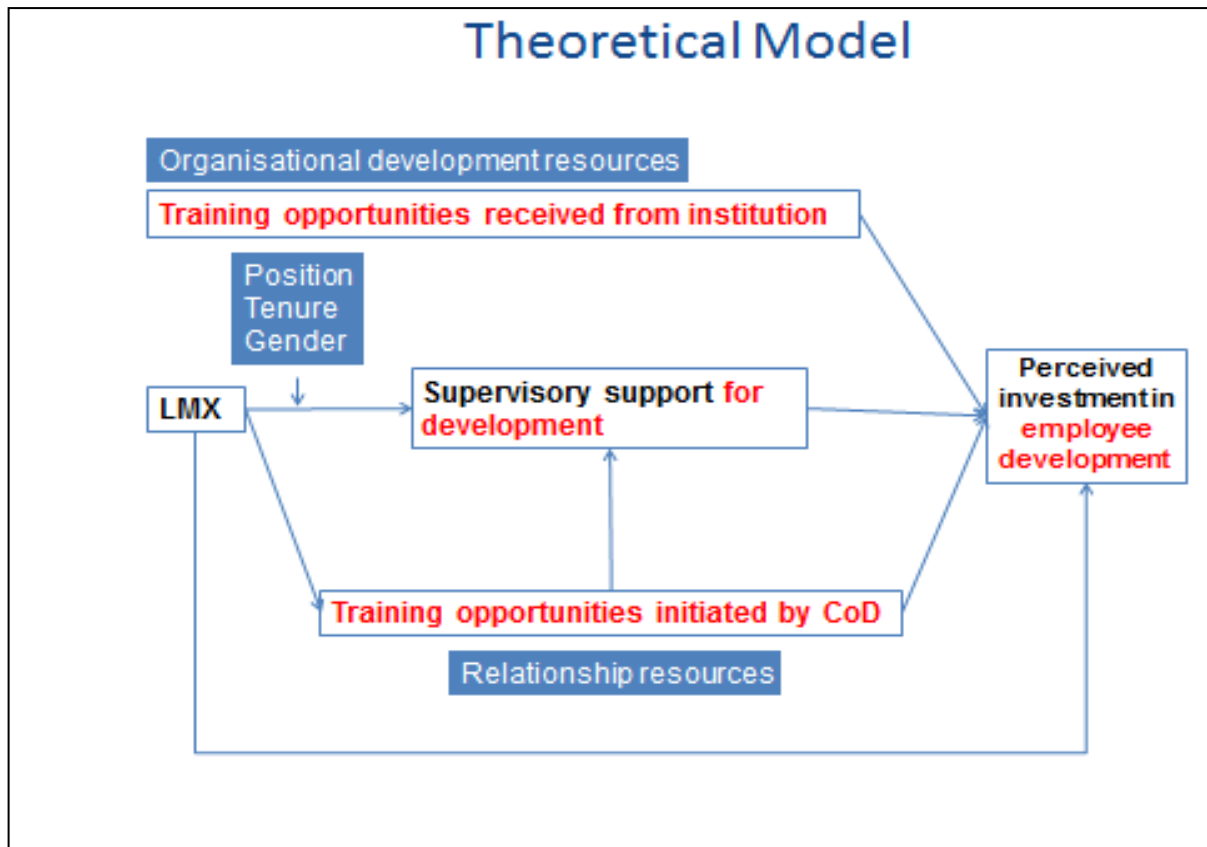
Theoretical Model

Organisational development resources

Training opportunities received from institution

Position
Tenure
Gender

LMX

Supervisory support for development

Perceived investment in employee development

Training opportunities initiated by CoD

Relationship resources